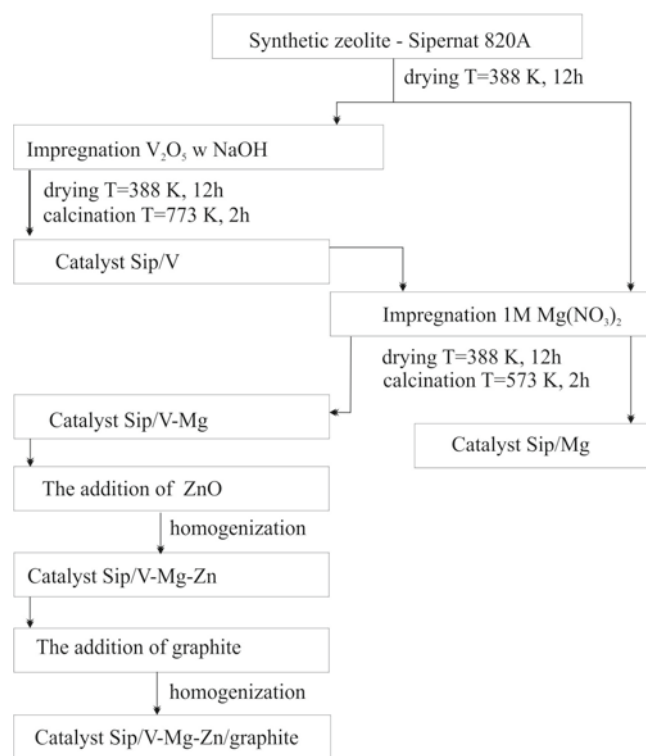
Synthetic zeolite - Sipernat 820A

drying T=388 K, 12h

Impregnation $V_2O_5$ w NaOH

drying T=388 K, 12h
calcination T=773 K, 2h

Catalyst Sip/V

Impregnation 1M $Mg(NO_3)_2$

drying T=388 K, 12h
calcination T=573 K, 2h

Catalyst Sip/V-Mg

Catalyst Sip/Mg

The addition of ZnO

homogenization

Catalyst Sip/V-Mg-Zn

The addition of graphite

homogenization

Catalyst Sip/V-Mg-Zn/graphite